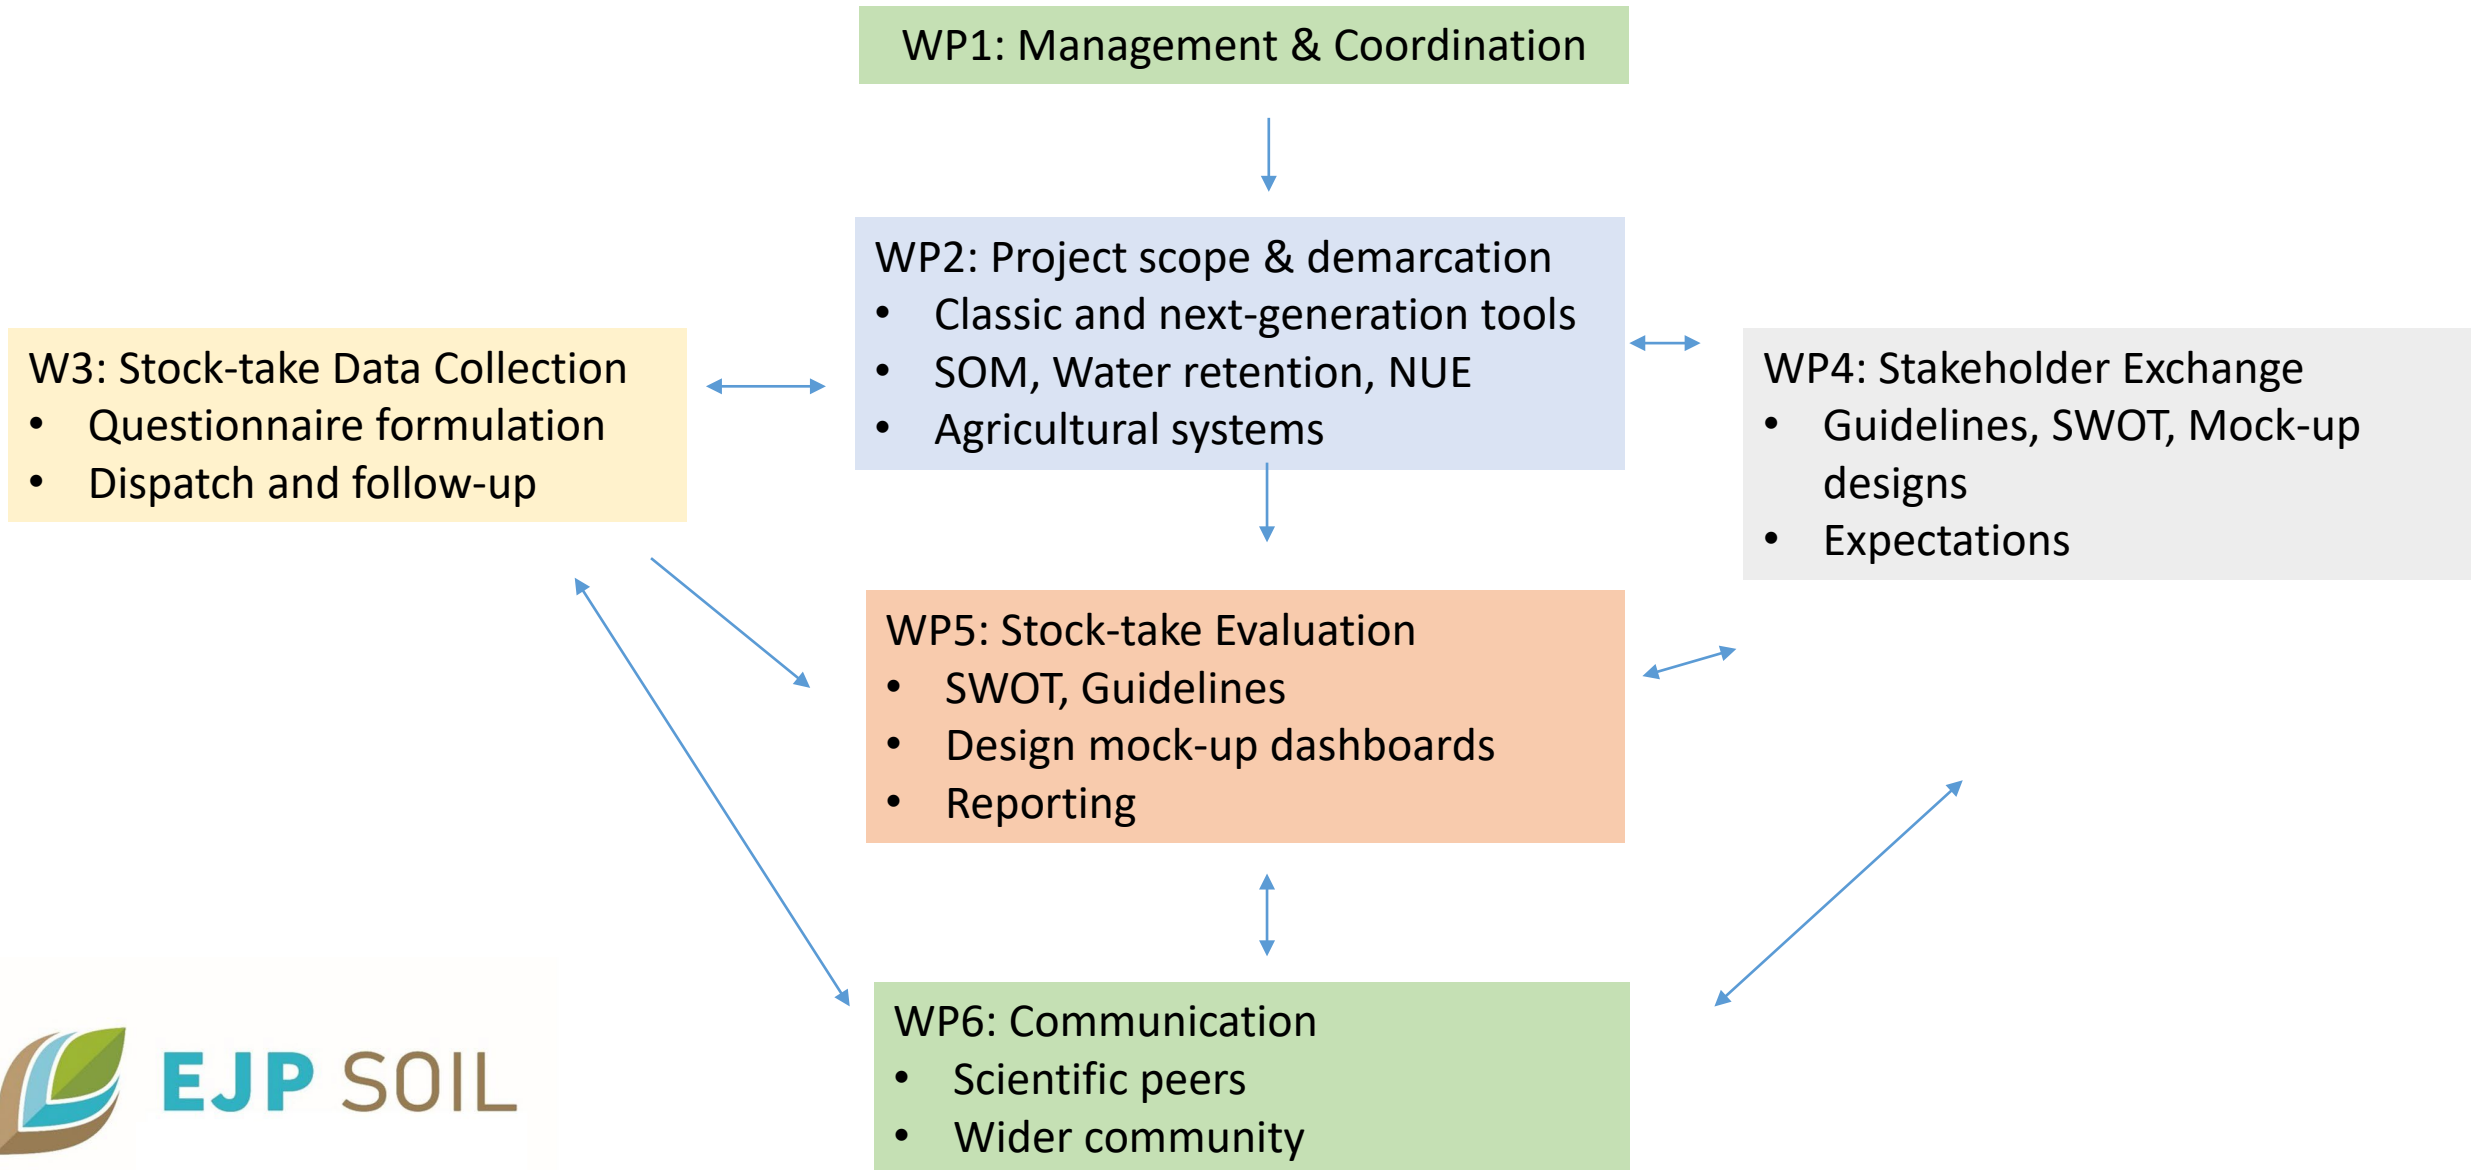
WP1: Management & Coordination

WP2: Project scope & demarcation
- Classic and next-generation tools
- SOM, Water retention, NUE
- Agricultural systems

W3: Stock-take Data Collection
- Questionnaire formulation
- Dispatch and follow-up

WP4: Stakeholder Exchange
- Guidelines, SWOT, Mock-up designs
- Expectations

WP5: Stock-take Evaluation
- SWOT, Guidelines
- Design mock-up dashboards
- Reporting

WP6: Communication
- Scientific peers
- Wider community

EJP SOIL